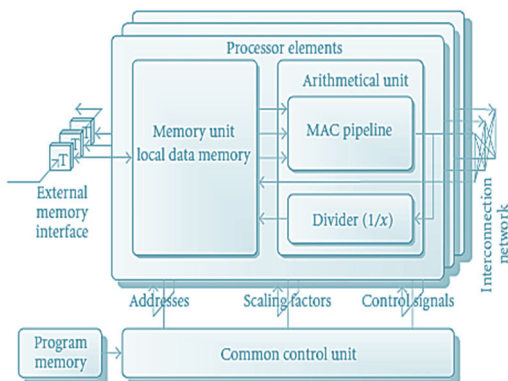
Processor elements

Memory unit local data memory

Arithmetical unit

MAC pipeline

Divider $(1/x)$

T

External memory interface

Interconnection network

Addresses

Scaling factors

Control signals

Program memory

Common control unit